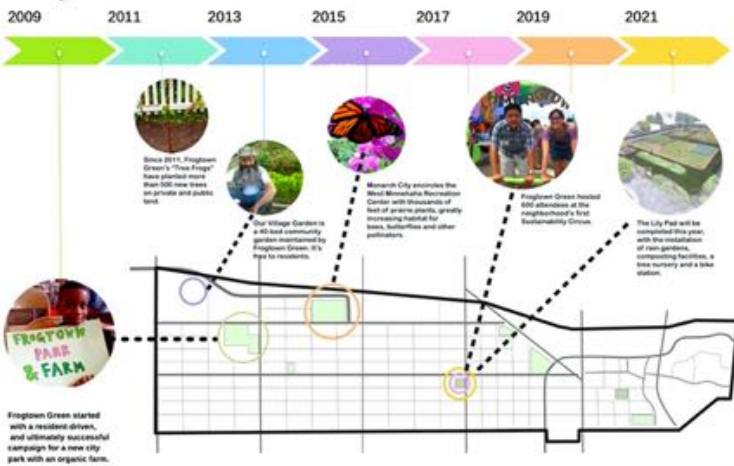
2009
2011
2013
2015
2017
2019
2021

Since 2011, Frogtown Green's "Tree Frogs" have planted more than 500 new trees on private and public land.

Our Village Garden is a 40-bed community garden maintained by Frogtown Green. It's free to residents.

Monarch City encircles the West Minnehaha Recreation Center with thousands of feet of prairie plants, greatly increasing habitat for bees, butterflies and other pollinators.

Frogtown Green hosted 600 attendees at the neighborhood's first Sustainability Circus.

The Lily Pad will be completed this year, with the installation of rain gardens, composting facilities, a tree nursery and a bike station.

FROGTOWN PARK & FARM

Frogtown Green started with a resident-driven, and ultimately successful campaign for a new city park with an organic farm.